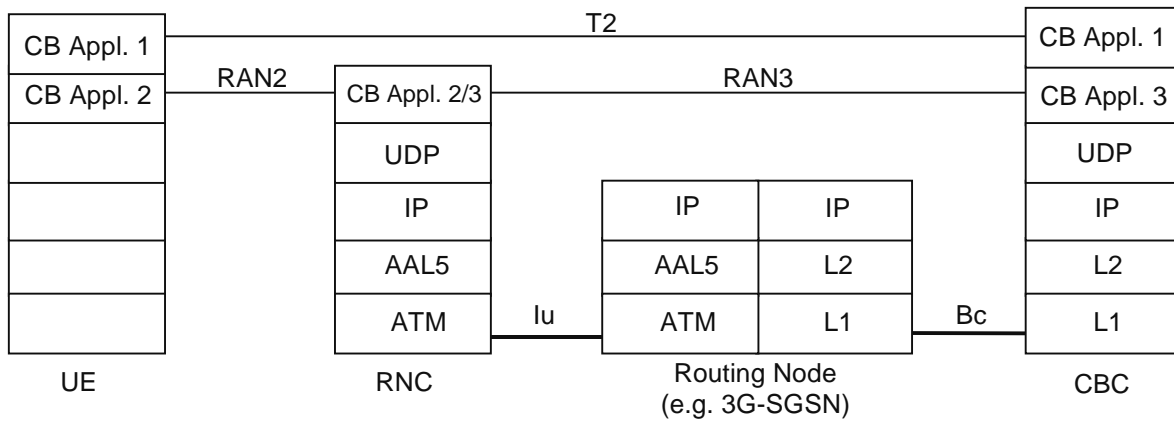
T2

CB Appl. 1

CB Appl. 2

RAN2

CB Appl. 2/3

UDP

IP

AAL5

ATM

RAN3

CB Appl. 1

CB Appl. 3

UDP

IP

L2

L1

Iu

| IP | IP |
|---|---|
| AAL5 | L2 |
| ATM | L1 |

Bc

UE

RNC

Routing Node (e.g. 3G-SGSN)

CBC